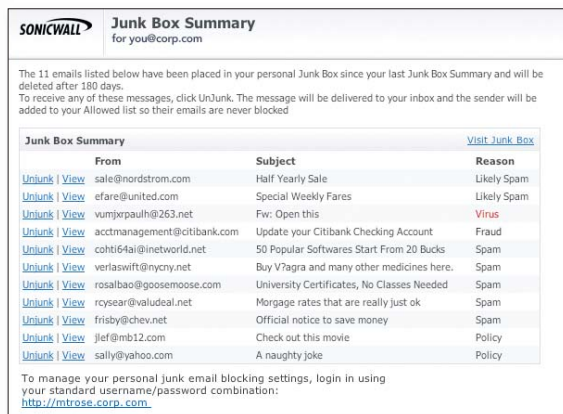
SONICWALL

Junk Box Summary
for you@corp.com

The 11 emails listed below have been placed in your personal Junk Box since your last Junk Box Summary and will be deleted after 180 days.
To receive any of these messages, click UnJunk. The message will be delivered to your inbox and the sender will be added to your Allowed list so their emails are never blocked

Junk Box Summary | Visit Junk Box

| | From | Subject | Reason |
|---|---|---|---|
| Unjunk \| View | sale@nordstrom.com | Half Yearly Sale | Likely Spam |
| Unjunk \| View | efare@united.com | Special Weekly Fares | Likely Spam |
| Unjunk \| View | vumjxrpaulh@263.net | Fw: Open this | Virus |
| Unjunk \| View | acctmanagement@citibank.com | Update your Citibank Checking Account | Fraud |
| Unjunk \| View | cohti64ai@inetworld.net | 50 Popular Softwares Start From 20 Bucks | Spam |
| Unjunk \| View | verlaswift@nycny.net | Buy V?agra and many other medicines here. | Spam |
| Unjunk \| View | rosalbao@goosemoose.com | University Certificates, No Classes Needed | Spam |
| Unjunk \| View | rcysear@valudeal.net | Morgage rates that are really just ok | Spam |
| Unjunk \| View | frisby@chev.net | Official notice to save money | Spam |
| Unjunk \| View | jlef@mb12.com | Check out this movie | Policy |
| Unjunk \| View | sally@yahoo.com | A naughty joke | Policy |

To manage your personal junk email blocking settings, login in using your standard username/password combination:
http://mtrose.corp.com